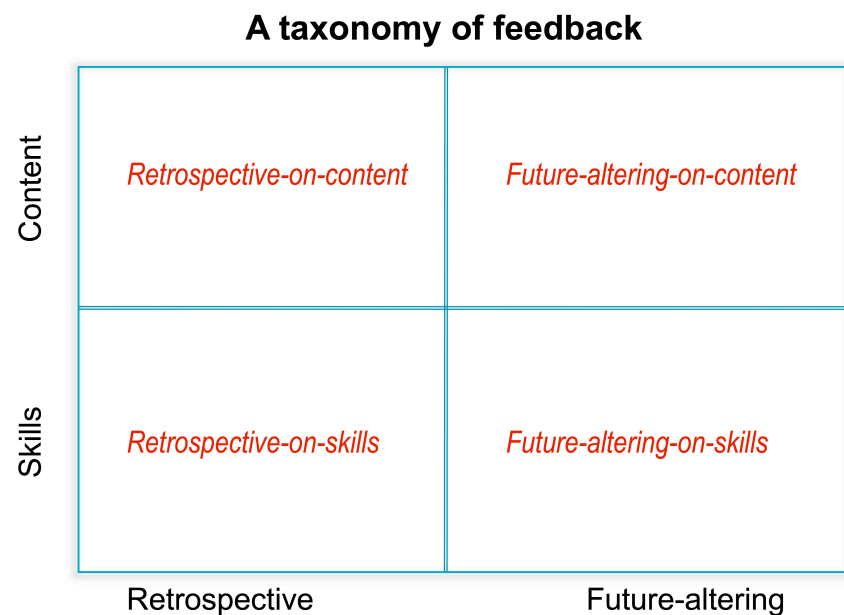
A taxonomy of feedback

| | Retrospective | Future-altering |
|---|---|---|
| Content | Retrospective-on-content | Future-altering-on-content |
| Skills | Retrospective-on-skills | Future-altering-on-skills |